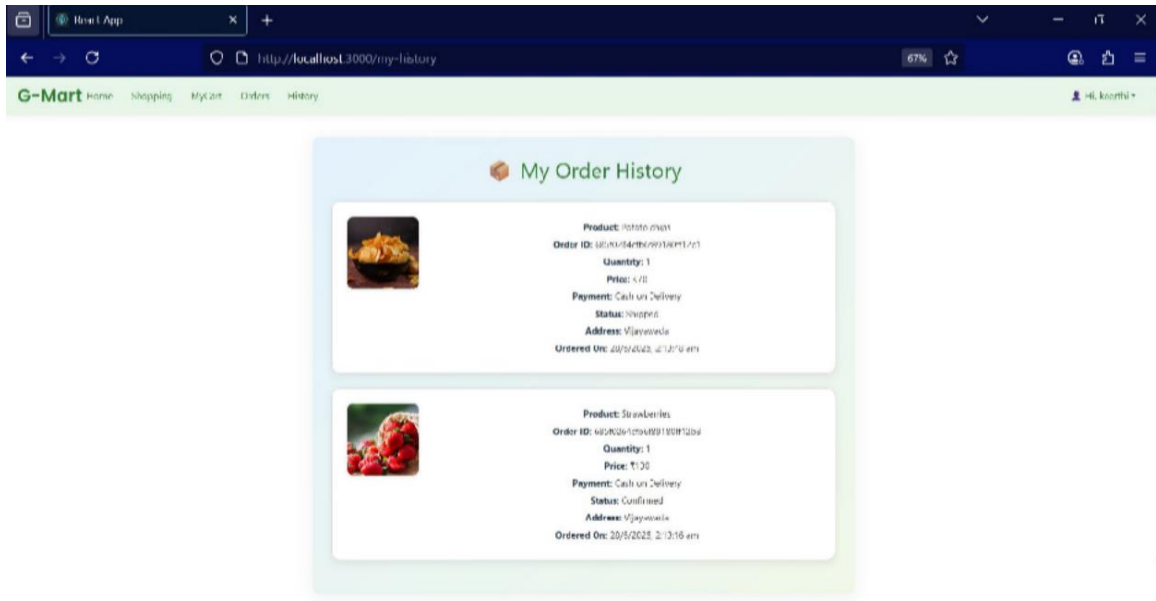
React App

http://localhost:3000/my-history

67%

G-Mart Home Shopping MyCart Orders History

Hi, keerthi

My Order History

Product: Potato chips
Order ID: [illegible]
Quantity: 1
Price: ₹70
Payment: Cash on Delivery
Status: Shipped
Address: Vijayawada
Ordered On: 20/5/2025, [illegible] am

Product: Strawberries
Order ID: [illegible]
Quantity: 1
Price: ₹100
Payment: Cash on Delivery
Status: Confirmed
Address: Vijayawada
Ordered On: 20/5/2025, 2:13:16 am